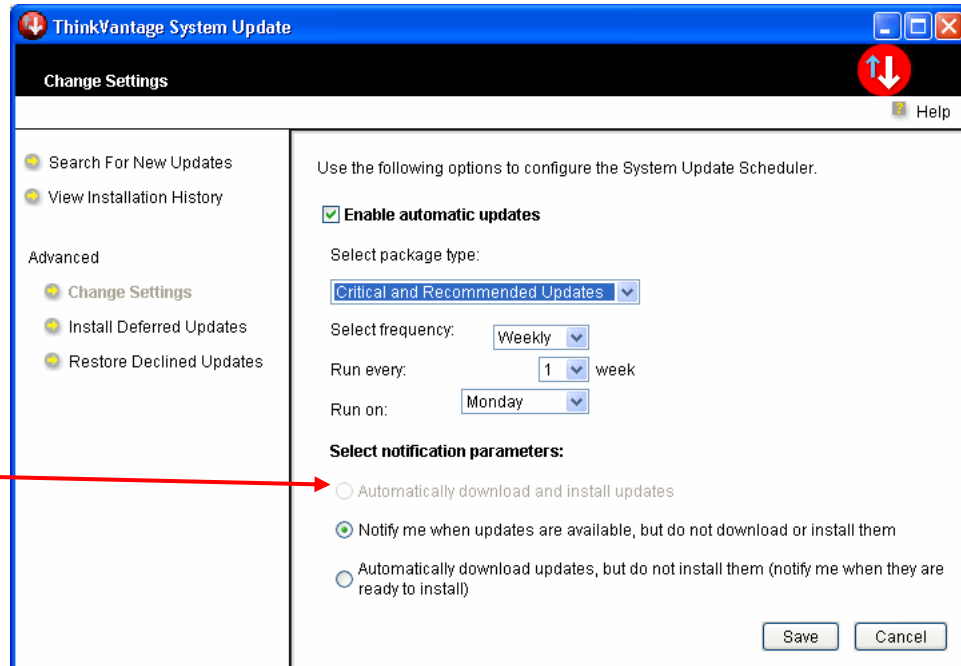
ThinkVantage System Update

Change Settings

Help

Search For New Updates

View Installation History

Advanced

Change Settings

Install Deferred Updates

Restore Declined Updates

Use the following options to configure the System Update Scheduler.

Enable automatic updates

Select package type:

Critical and Recommended Updates

Select frequency: Weekly

Run every: 1 week

Run on: Monday

Select notification parameters:

Automatically download and install updates

Notify me when updates are available, but do not download or install them

Automatically download updates, but do not install them (notify me when they are ready to install)

Save

Cancel